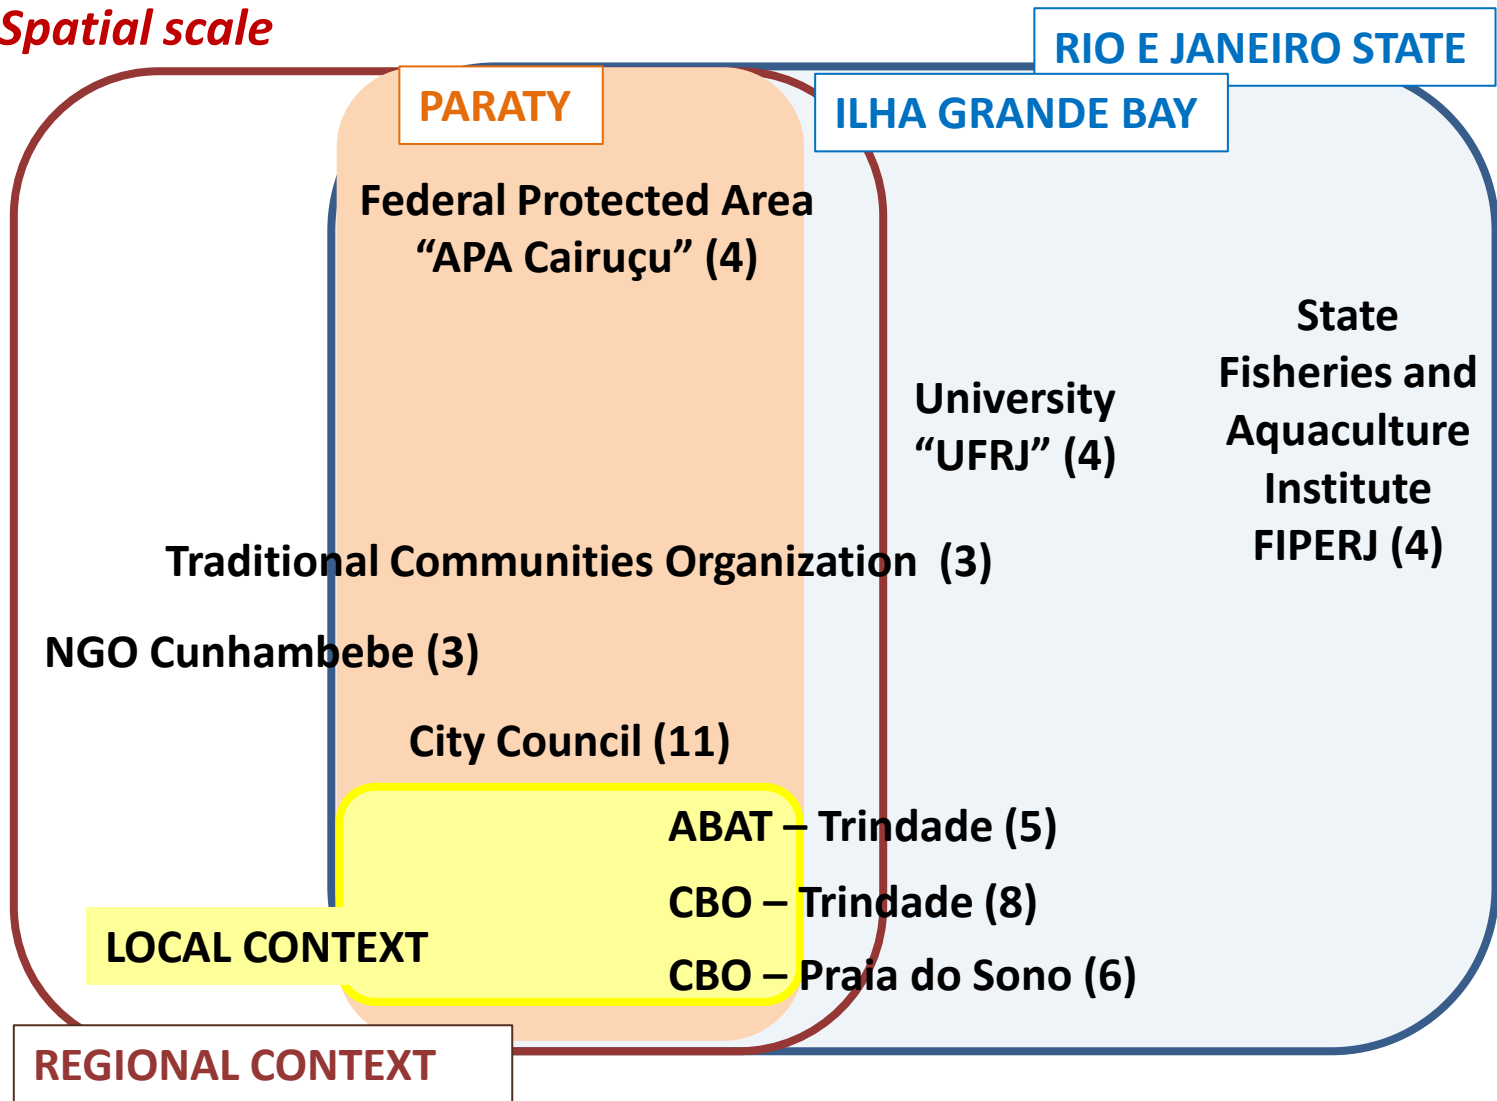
Spatial scale

RIO E JANEIRO STATE

PARATY

ILHA GRANDE BAY

Federal Protected Area "APA Cairuçu" (4)

University "UFRJ" (4)

State Fisheries and Aquaculture Institute FIPERJ (4)

Traditional Communities Organization (3)

NGO Cunhambebe (3)

City Council (11)

ABAT – Trindade (5)

CBO – Trindade (8)

LOCAL CONTEXT

CBO – Praia do Sono (6)

REGIONAL CONTEXT